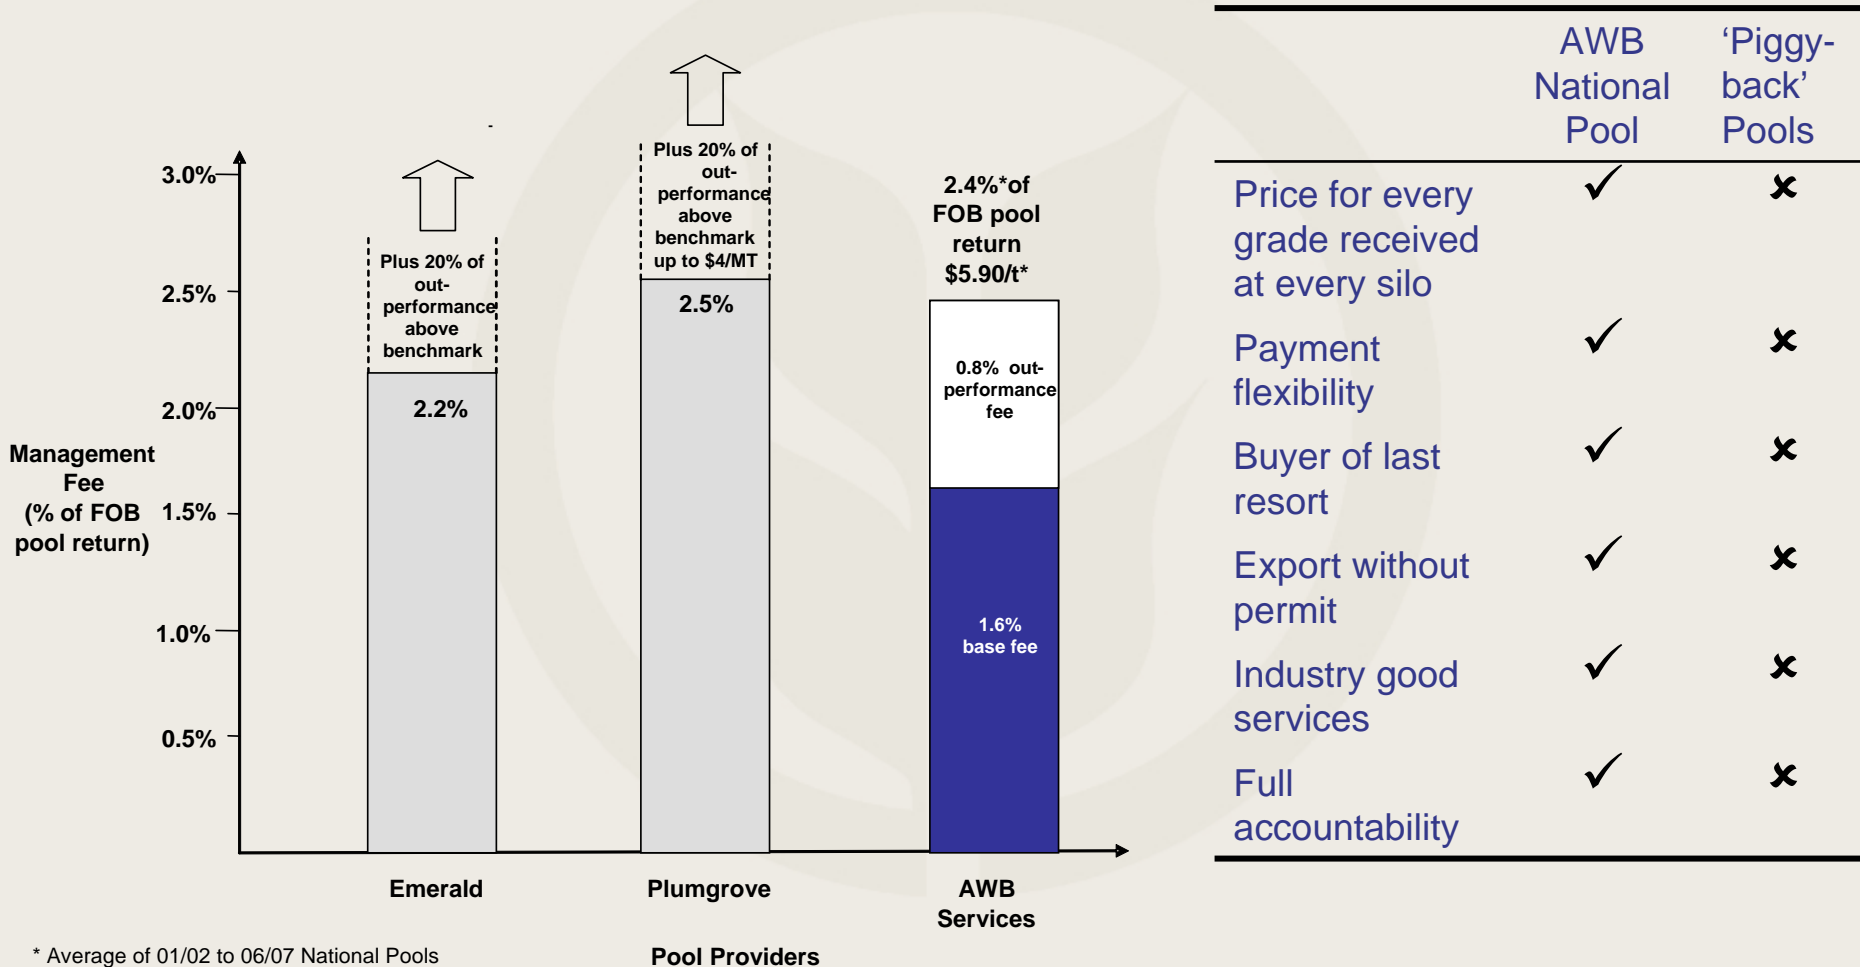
Management Fee (% of FOB pool return)

3.0%
2.5%
2.0%
1.5%
1.0%
0.5%

Plus 20% of out-performance above benchmark

2.2%

Plus 20% of out-performance above benchmark up to $4/MT

2.5%

2.4%*of FOB pool return $5.90/t*

0.8% out-performance fee

1.6% base fee

Emerald

Plumgrove

AWB Services

Pool Providers

* Average of 01/02 to 06/07 National Pools

| | AWB National Pool | ‘Piggy-back’ Pools |
|---|---|---|
| Price for every grade received at every silo | ✓ | ✘ |
| Payment flexibility | ✓ | ✘ |
| Buyer of last resort | ✓ | ✘ |
| Export without permit | ✓ | ✘ |
| Industry good services | ✓ | ✘ |
| Full accountability | ✓ | ✘ |